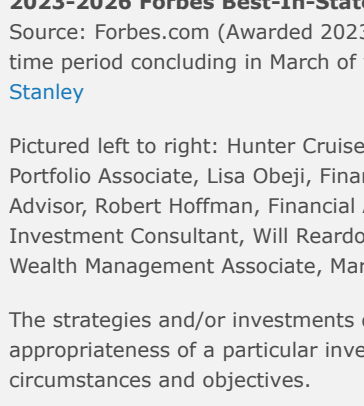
2023-2026 Forbes Best-In-State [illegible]
Source: Forbes.com (Awarded 202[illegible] time period concluding in March of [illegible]
Stanley

Pictured left to right: Hunter Cruise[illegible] Portfolio Associate, Lisa Obeji, Finan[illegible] Advisor, Robert Hoffman, Financial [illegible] Investment Consultant, Will Reardo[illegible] Wealth Management Associate, Mar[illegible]

The strategies and/or investments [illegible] appropriateness of a particular inve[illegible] circumstances and objectives.